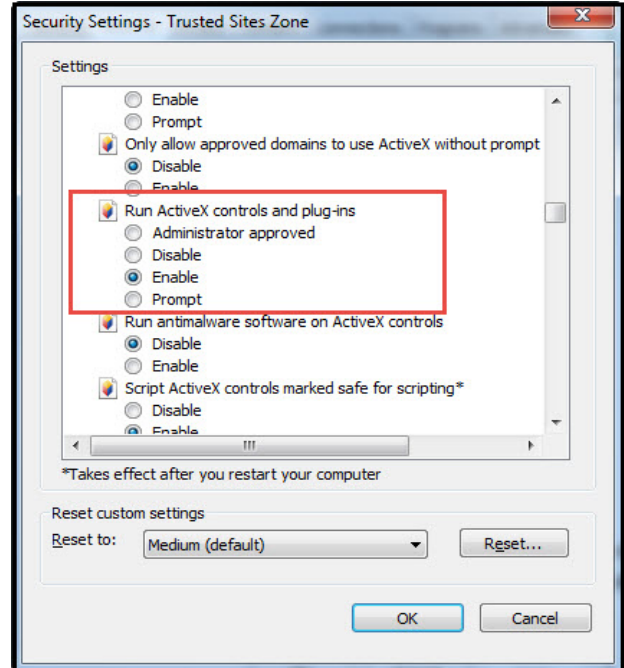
Security Settings - Trusted Sites Zone

Settings

Enable
Prompt
Only allow approved domains to use ActiveX without prompt
Disable
Enable
Run ActiveX controls and plug-ins
Administrator approved
Disable
Enable
Prompt
Run antimalware software on ActiveX controls
Disable
Enable
Script ActiveX controls marked safe for scripting*
Disable
Enable

*Takes effect after you restart your computer

Reset custom settings
Reset to: Medium (default)
Reset...

OK
Cancel